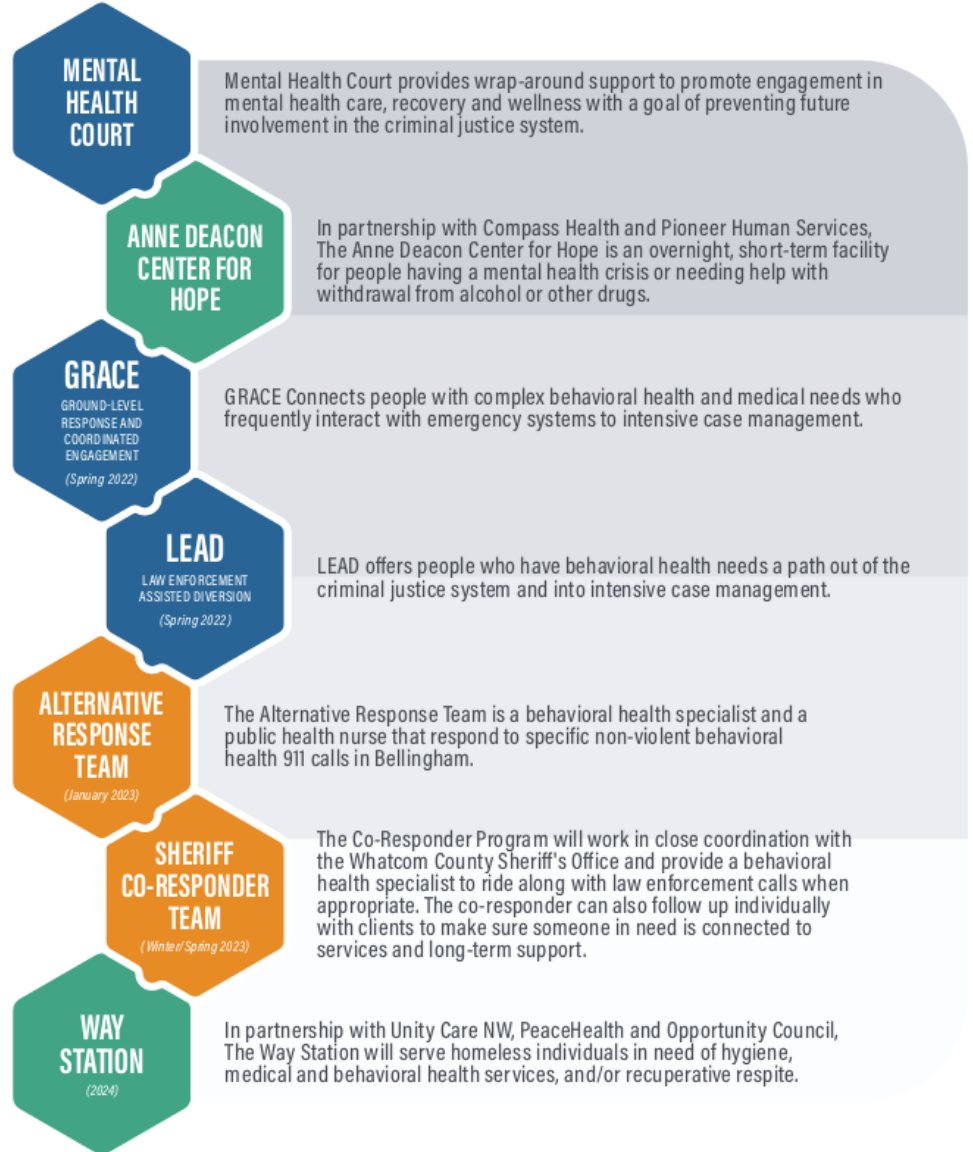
MENTAL HEALTH COURT

Mental Health Court provides wrap-around support to promote engagement in mental health care, recovery and wellness with a goal of preventing future involvement in the criminal justice system.

ANNE DEACON CENTER FOR HOPE

In partnership with Compass Health and Pioneer Human Services, The Anne Deacon Center for Hope is an overnight, short-term facility for people having a mental health crisis or needing help with withdrawal from alcohol or other drugs.

GRACE
GROUND-LEVEL RESPONSE AND COORDINATED ENGAGEMENT
(Spring 2022)

GRACE Connects people with complex behavioral health and medical needs who frequently interact with emergency systems to intensive case management.

LEAD
LAW ENFORCEMENT ASSISTED DIVERSION
(Spring 2022)

LEAD offers people who have behavioral health needs a path out of the criminal justice system and into intensive case management.

ALTERNATIVE RESPONSE TEAM
(January 2023)

The Alternative Response Team is a behavioral health specialist and a public health nurse that respond to specific non-violent behavioral health 911 calls in Bellingham.

SHERIFF CO-RESPONDER TEAM
(Winter/Spring 2023)

The Co-Responder Program will work in close coordination with the Whatcom County Sheriff's Office and provide a behavioral health specialist to ride along with law enforcement calls when appropriate. The co-responder can also follow up individually with clients to make sure someone in need is connected to services and long-term support.

WAY STATION
(2024)

In partnership with Unity Care NW, PeaceHealth and Opportunity Council, The Way Station will serve homeless individuals in need of hygiene, medical and behavioral health services, and/or recuperative respite.